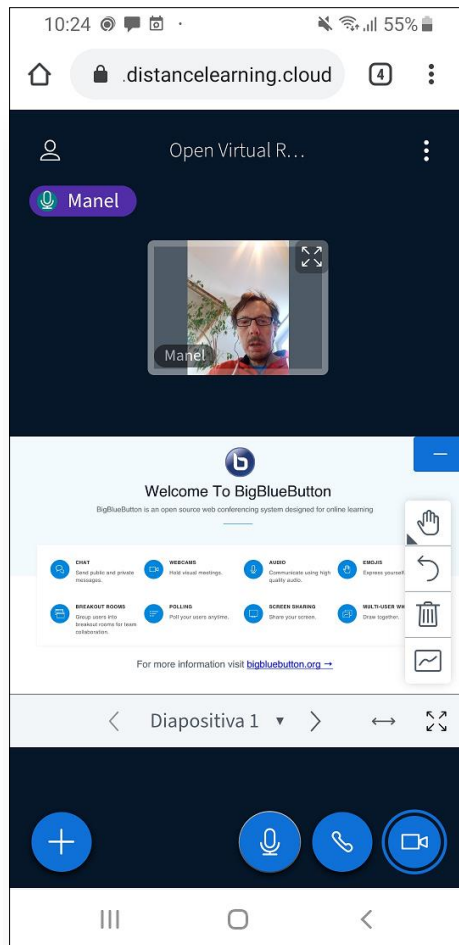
10:24 55%

.distancelearning.cloud 4

Open Virtual R...

Manel

Manel

Welcome To BigBlueButton

BigBlueButton is an open source web conferencing system designed for online learning

CHAT
Send public and private messages.

WEBCAMS
Hold visual meetings.

AUDIO
Communicate using high quality audio.

EMOJIS
Express yourself.

BREAKOUT ROOMS
Group users into breakout rooms for team collaboration.

POLLING
Poll your users anytime.

SCREEN SHARING
Share your screen.

MULTI-USER WH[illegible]
Draw together.

For more information visit bigbluebutton.org →

Diapositiva 1